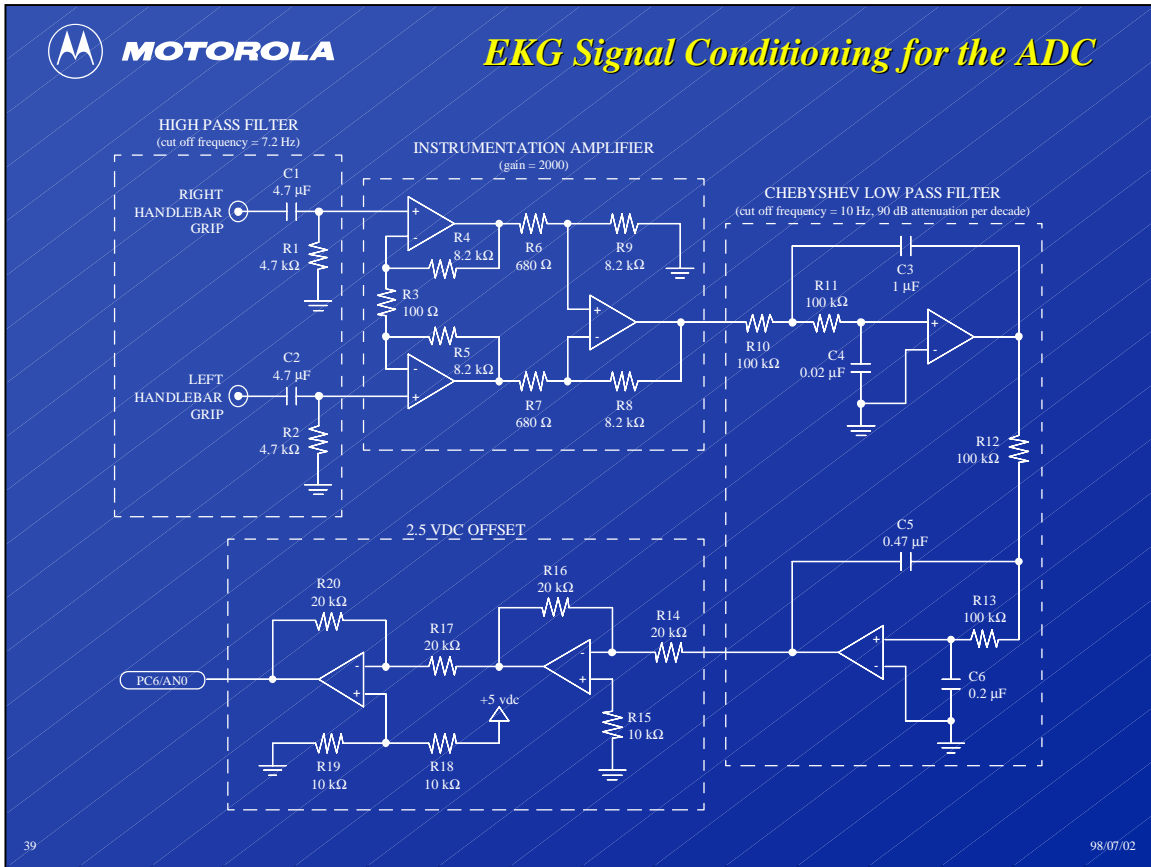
MOTOROLA

EKG Signal Conditioning for the ADC

HIGH PASS FILTER
(cut off frequency = 7.2 Hz)

RIGHT HANDLEBAR GRIP

C1
4.7 µF

R1
4.7 kΩ

LEFT HANDLEBAR GRIP

C2
4.7 µF

R2
4.7 kΩ

INSTRUMENTATION AMPLIFIER
(gain = 2000)

R4
8.2 kΩ

R6
680 Ω

R9
8.2 kΩ

R3
100 Ω

R5
8.2 kΩ

R7
680 Ω

R8
8.2 kΩ

CHEBYSHEV LOW PASS FILTER
(cut off frequency = 10 Hz, 90 dB attenuation per decade)

C3
1 µF

R11
100 kΩ

R10
100 kΩ

C4
0.02 µF

R12
100 kΩ

C5
0.47 µF

R13
100 kΩ

C6
0.2 µF

2.5 VDC OFFSET

R20
20 kΩ

R17
20 kΩ

R16
20 kΩ

R14
20 kΩ

PC6/AN0

+5 vdc

R15
10 kΩ

R19
10 kΩ

R18
10 kΩ

39

98/07/02